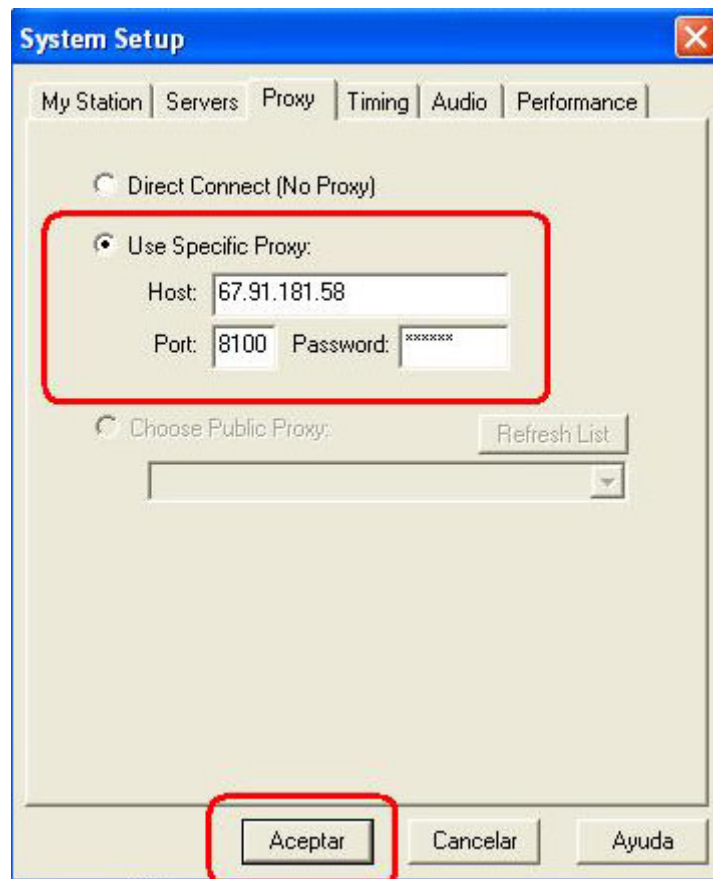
System Setup

My Station | Servers | Proxy | Timing | Audio | Performance

Direct Connect (No Proxy)

Use Specific Proxy:

Host: 67.91.181.58

Port: 8100 Password: ******

Choose Public Proxy:

Refresh List

Aceptar

Cancelar

Ayuda